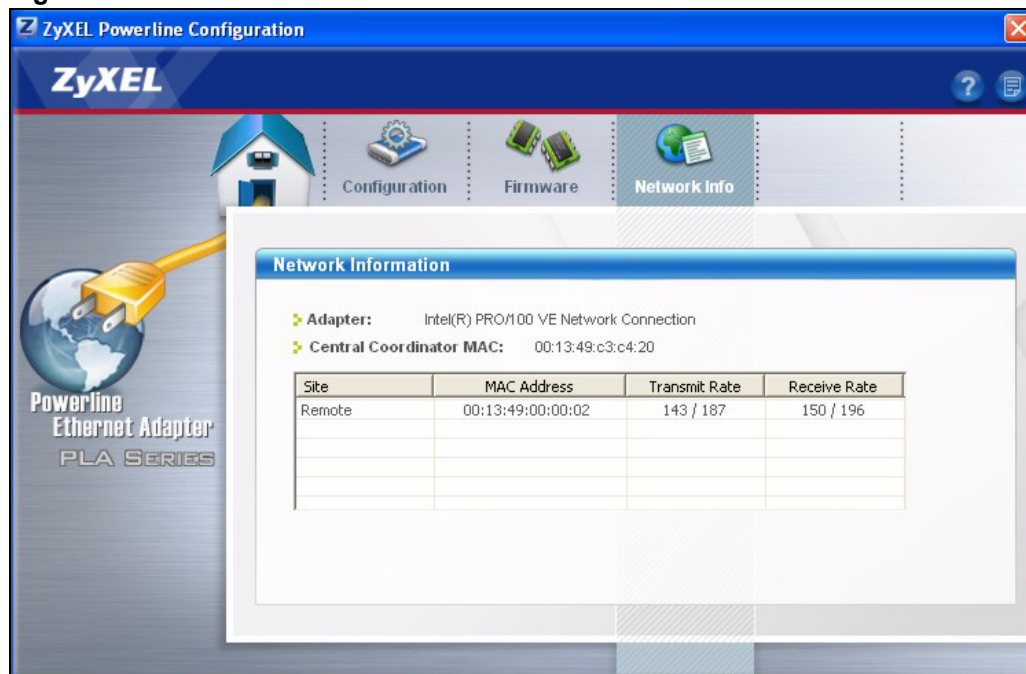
ZyXEL Powerline Configuration

ZyXEL

Configuration
Firmware
Network Info

Network Information

Adapter: Intel(R) PRO/100 VE Network Connection
Central Coordinator MAC: 00:13:49:c3:c4:20

| Site | MAC Address | Transmit Rate | Receive Rate |
|---|---|---|---|
| Remote | 00:13:49:00:00:02 | 143 / 187 | 150 / 196 |
| | | | |
| | | | |
| | | | |
| | | | |

Powerline
Ethernet Adapter
PLA SERIES